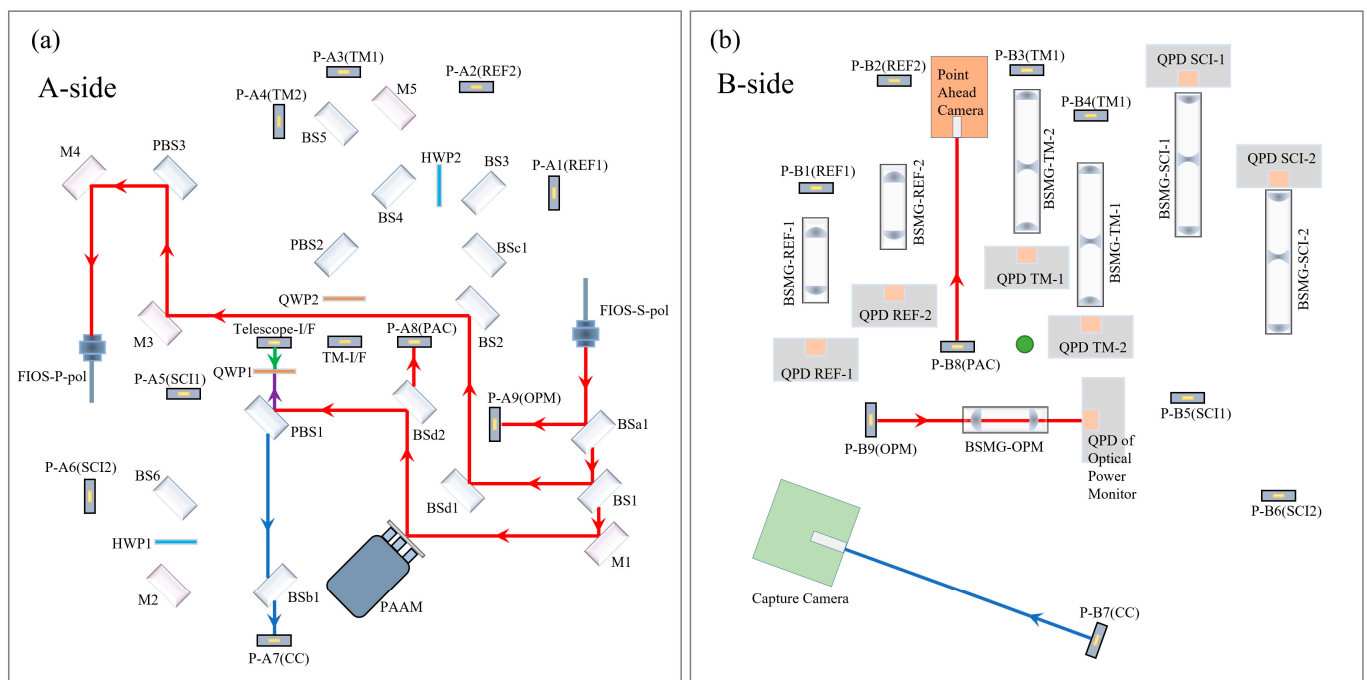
(a)

A-side

P-A3(TM1)
P-A2(REF2)
P-A4(TM2)
M5
BS5
M4
PBS3
HWP2
BS3
P-A1(REF1)
BS4
PBS2
BSc1
QWP2
BS2
FIOS-S-pol
M3
Telescope-I/F
TM-I/F
P-A8(PAC)
FIOS-P-pol
QWP1
P-A5(SCI1)
P-A9(OPM)
PBS1
BSd2
BSa1
P-A6(SCI2)
BS6
BSd1
BS1
HWP1
M1
M2
BSb1
PAAM
P-A7(CC)

(b)

B-side

P-B2(REF2)
Point Ahead Camera
P-B3(TM1)
QPD SCI-1
P-B4(TM1)
BSMG-TM-2
P-B1(REF1)
BSMG-SCI-1
QPD SCI-2
BSMG-REF-2
BSMG-TM-1
BSMG-REF-1
BSMG-SCI-2
QPD TM-1
QPD REF-2
QPD TM-2
QPD REF-1
P-B8(PAC)
P-B5(SCI1)
P-B9(OPM)
BSMG-OPM
QPD of Optical Power Monitor
P-B6(SCI2)
Capture Camera
P-B7(CC)